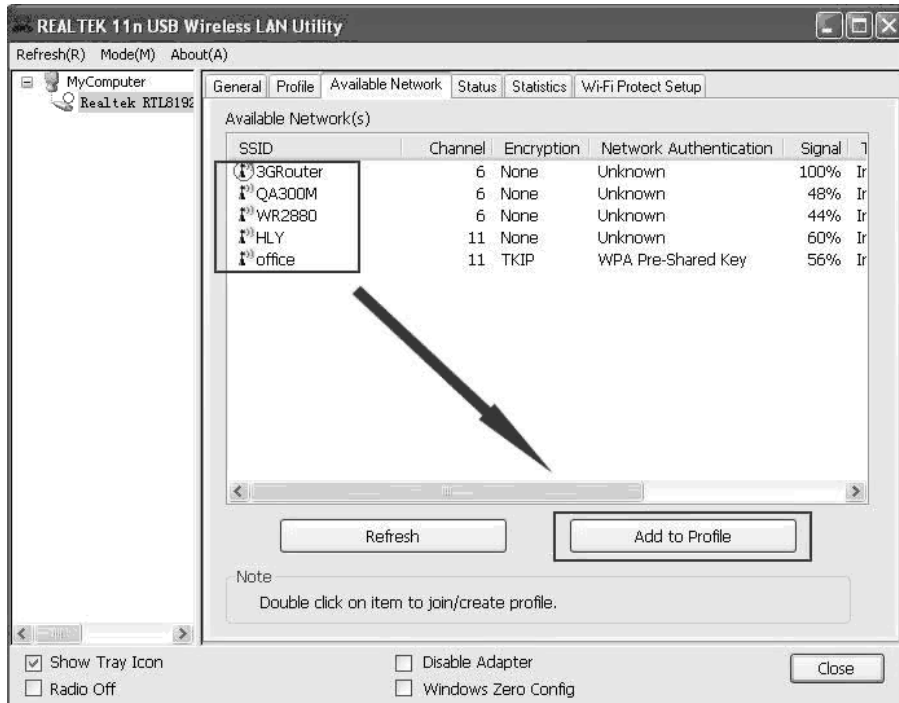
REALTEK 11n USB Wireless LAN Utility

Refresh(R) Mode(M) About(A)

MyComputer
Realtek RTL8192

General | Profile | Available Network | Status | Statistics | Wi-Fi Protect Setup

Available Network(s)

| SSID | Channel | Encryption | Network Authentication | Signal | T |
|---|---|---|---|---|---|
| 3GRouter | 6 | None | Unknown | 100% | Ir |
| QA300M | 6 | None | Unknown | 48% | Ir |
| WR2880 | 6 | None | Unknown | 44% | Ir |
| HLY | 11 | None | Unknown | 60% | Ir |
| office | 11 | TKIP | WPA Pre-Shared Key | 56% | Ir |

Refresh

Add to Profile

Note
Double click on item to join/create profile.

Show Tray Icon
Radio Off
Disable Adapter
Windows Zero Config
Close